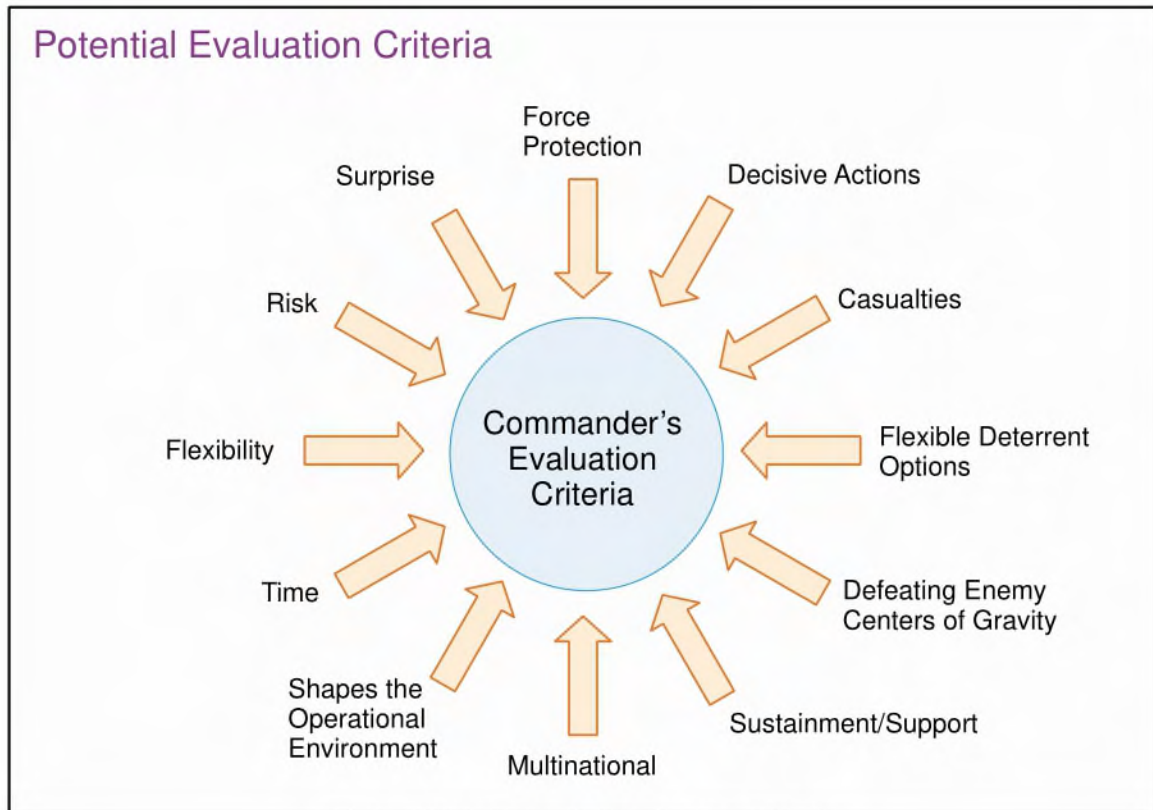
Potential Evaluation Criteria

Force Protection

Surprise

Decisive Actions

Risk

Casualties

Commander's Evaluation Criteria

Flexibility

Flexible Deterrent Options

Time

Defeating Enemy Centers of Gravity

Shapes the Operational Environment

Sustainment/Support

Multinational